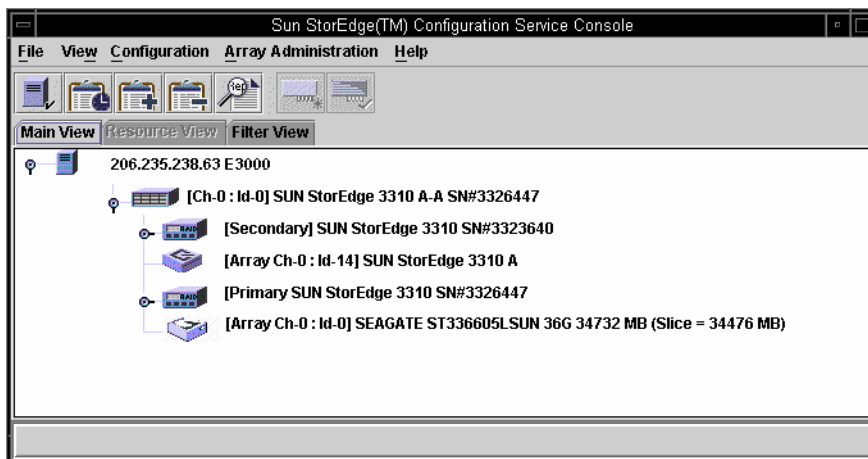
Sun StorEdge(TM) Configuration Service Console

File View Configuration Array Administration Help

Main View Resource View Filter View

206.235.238.63 E3000

[Ch-0 : Id-0] SUN StorEdge 3310 A-A SN#3326447

[Secondary] SUN StorEdge 3310 SN#3323640

[Array Ch-0 : Id-14] SUN StorEdge 3310 A

[Primary SUN StorEdge 3310 SN#3326447

[Array Ch-0 : Id-0] SEAGATE ST336605LSUN 36G 34732 MB (Slice = 34476 MB)